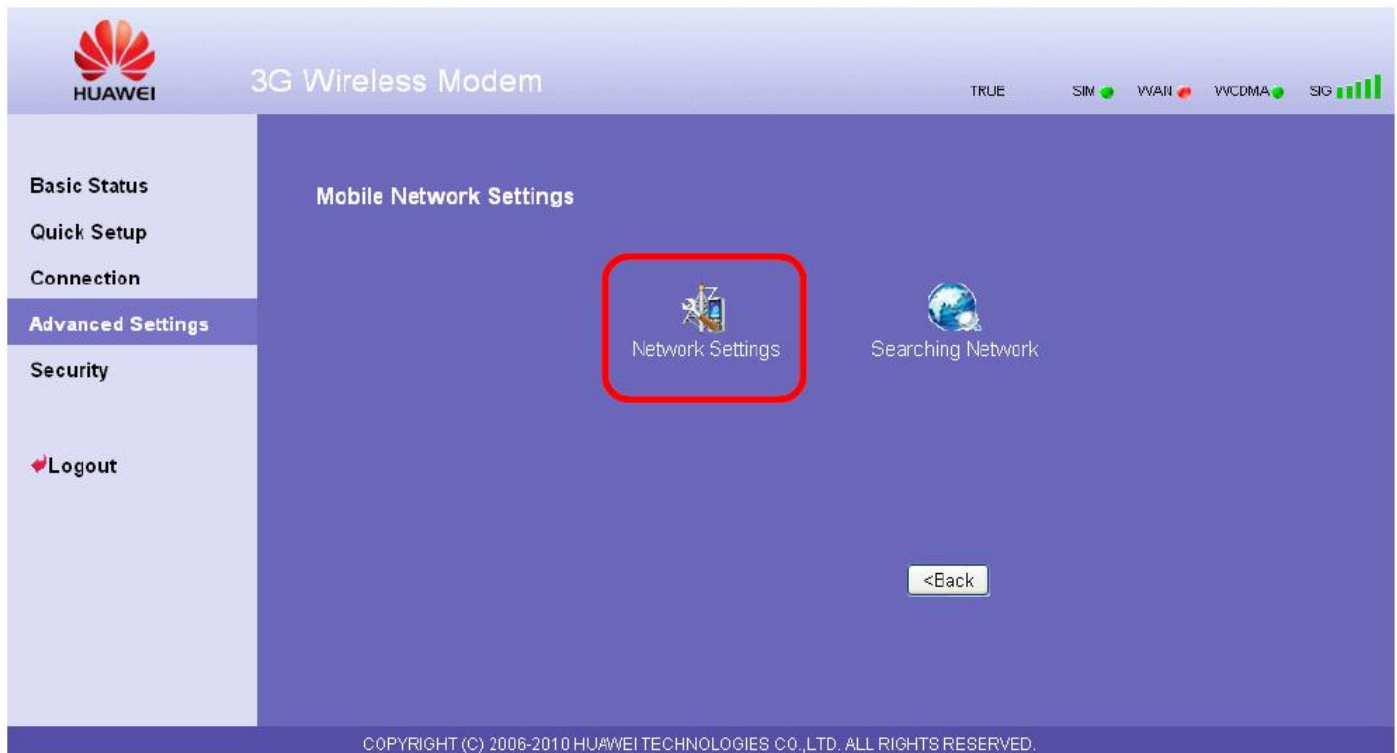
HUAWEI

3G Wireless Modem

TRUE SIM WAN WCDMA SIG

Basic Status
Quick Setup
Connection
Advanced Settings
Security

Logout

Mobile Network Settings

Network Settings

Searching Network

<Back

COPYRIGHT (C) 2006-2010 HUAWEI TECHNOLOGIES CO.,LTD. ALL RIGHTS RESERVED.